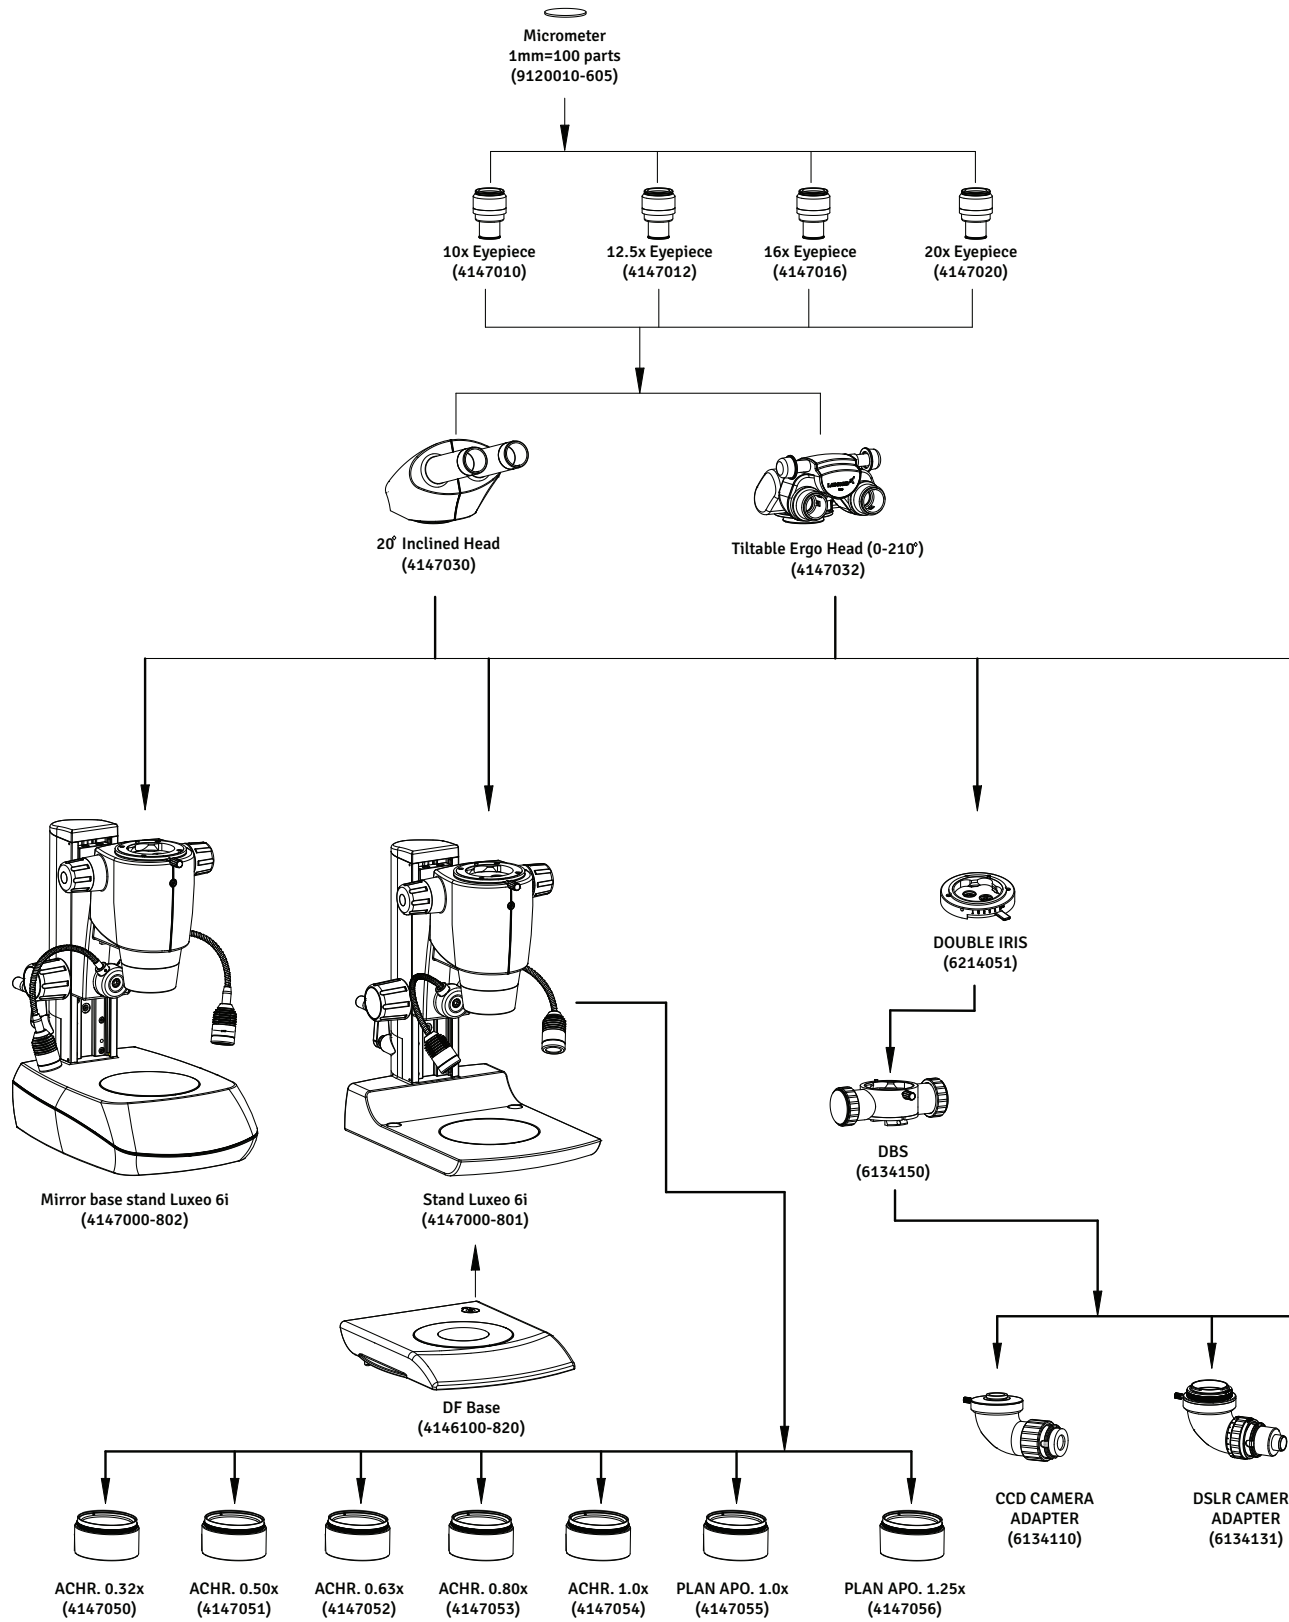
Micrometer
1mm=100 parts
(9120010-605)

10x Eyepiece
(4147010)

12.5x Eyepiece
(4147012)

16x Eyepiece
(4147016)

20x Eyepiece
(4147020)

20° Inclined Head
(4147030)

Tiltable Ergo Head (0-210°)
(4147032)

DOUBLE IRIS
(6214051)

DBS
(6134150)

Mirror base stand Luxeo 6i
(4147000-802)

Stand Luxeo 6i
(4147000-801)

DF Base
(4146100-820)

CCD CAMERA
ADAPTER
(6134110)

DSLR CAMER
ADAPTER
(6134131)

ACHR. 0.32x
(4147050)

ACHR. 0.50x
(4147051)

ACHR. 0.63x
(4147052)

ACHR. 0.80x
(4147053)

ACHR. 1.0x
(4147054)

PLAN APO. 1.0x
(4147055)

PLAN APO. 1.25x
(4147056)